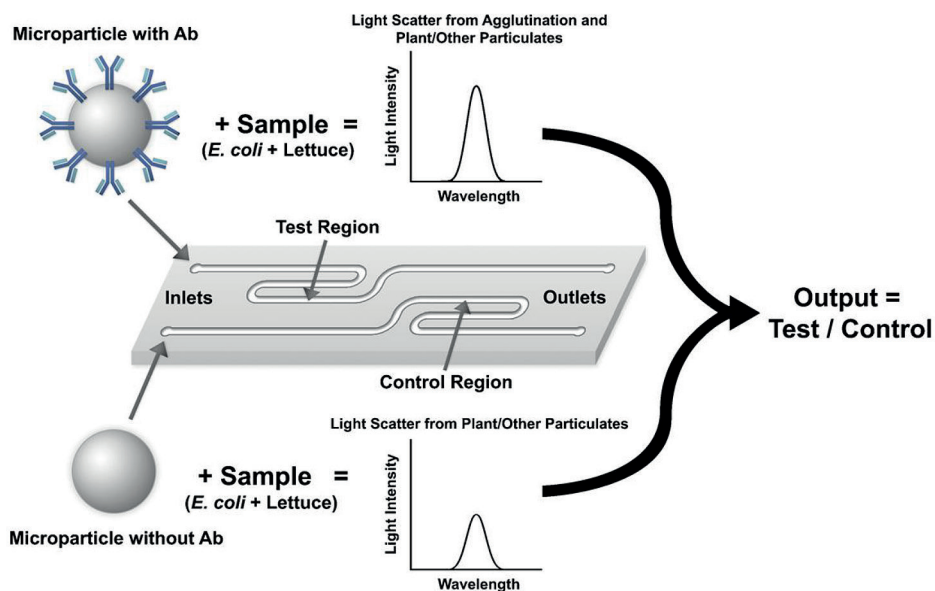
Microparticle with Ab

Light Scatter from Agglutination and Plant/Other Particulates

+ Sample =
(E. coli + Lettuce)

Light Intensity

Wavelength

Test Region

Inlets

Outlets

Control Region

Output =
Test / Control

Light Scatter from Plant/Other Particulates

+ Sample =
(E. coli + Lettuce)

Light Intensity

Wavelength

Microparticle without Ab